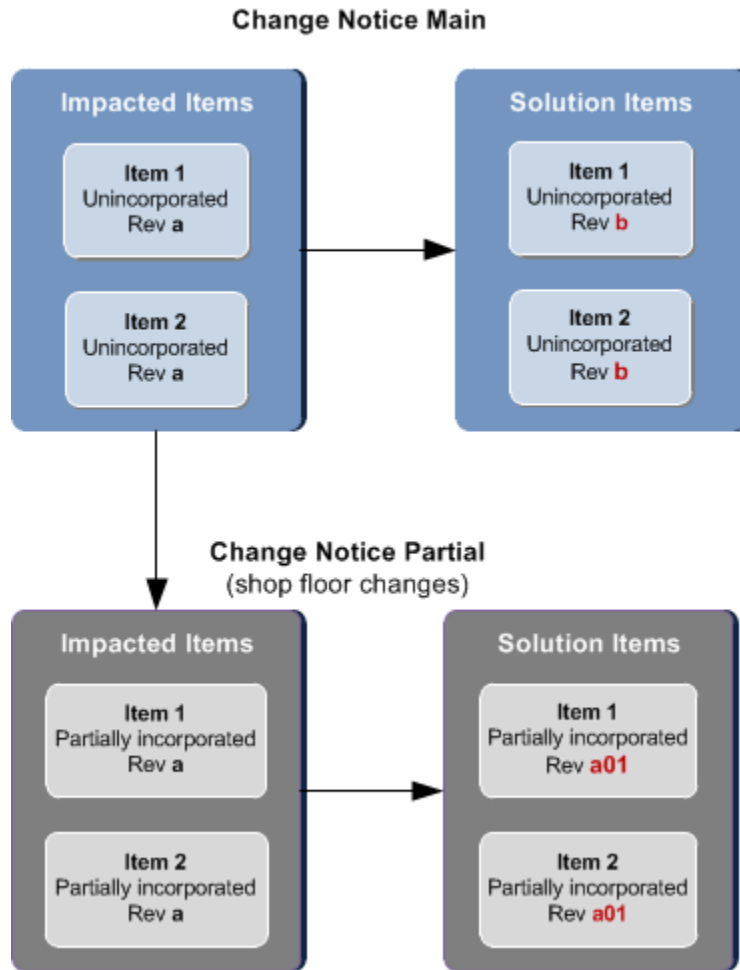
Change Notice Main

Impacted Items

Item 1
Unincorporated
Rev a

Item 2
Unincorporated
Rev a

Solution Items

Item 1
Unincorporated
Rev b

Item 2
Unincorporated
Rev b

Change Notice Partial
(shop floor changes)

Impacted Items

Item 1
Partially incorporated
Rev a

Item 2
Partially incorporated
Rev a

Solution Items

Item 1
Partially incorporated
Rev a01

Item 2
Partially incorporated
Rev a01